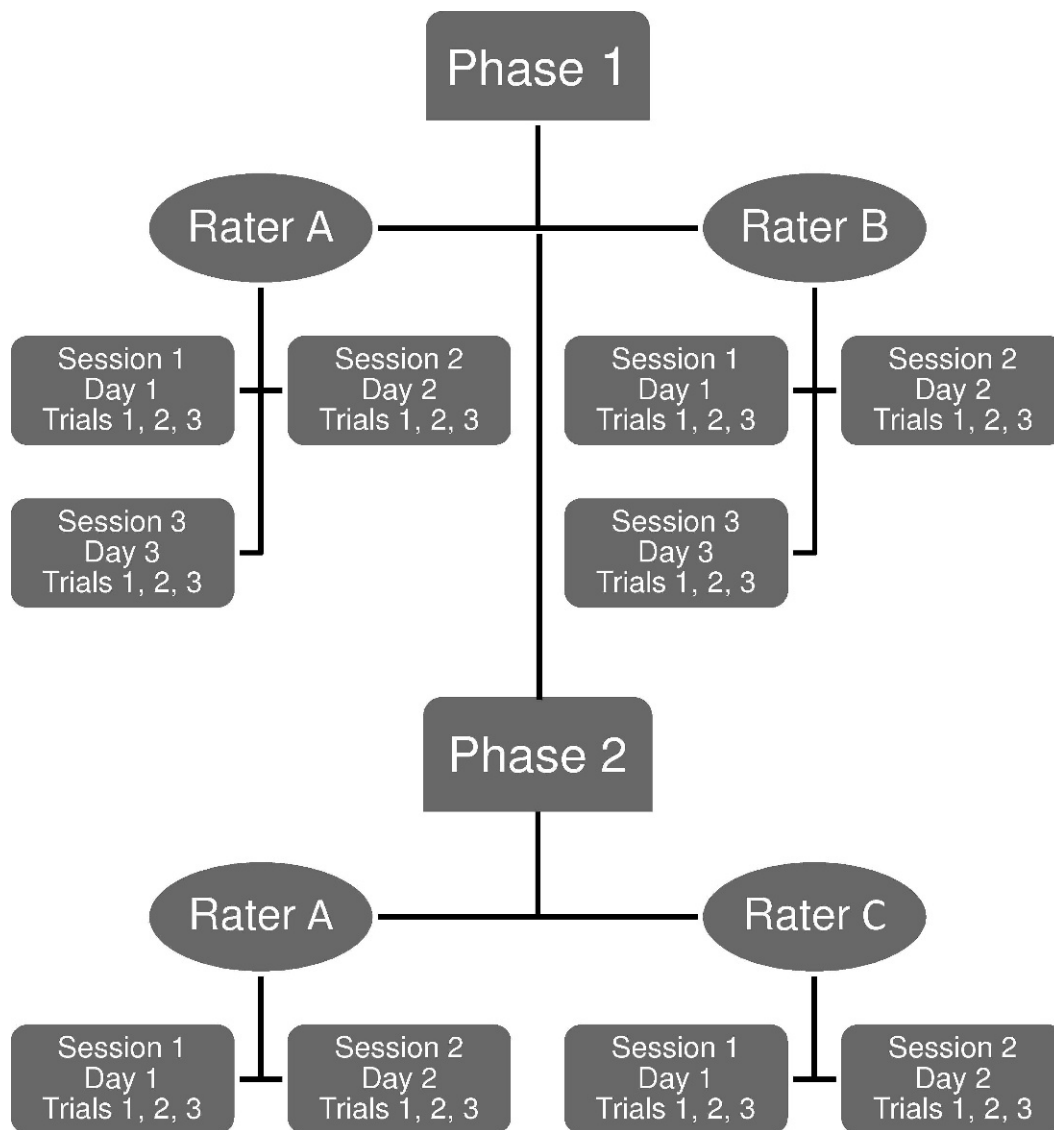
Phase 1

Rater A

Rater B

Session 1
Day 1
Trials 1, 2, 3

Session 2
Day 2
Trials 1, 2, 3

Session 1
Day 1
Trials 1, 2, 3

Session 2
Day 2
Trials 1, 2, 3

Session 3
Day 3
Trials 1, 2, 3

Session 3
Day 3
Trials 1, 2, 3

Phase 2

Rater A

Rater C

Session 1
Day 1
Trials 1, 2, 3

Session 2
Day 2
Trials 1, 2, 3

Session 1
Day 1
Trials 1, 2, 3

Session 2
Day 2
Trials 1, 2, 3